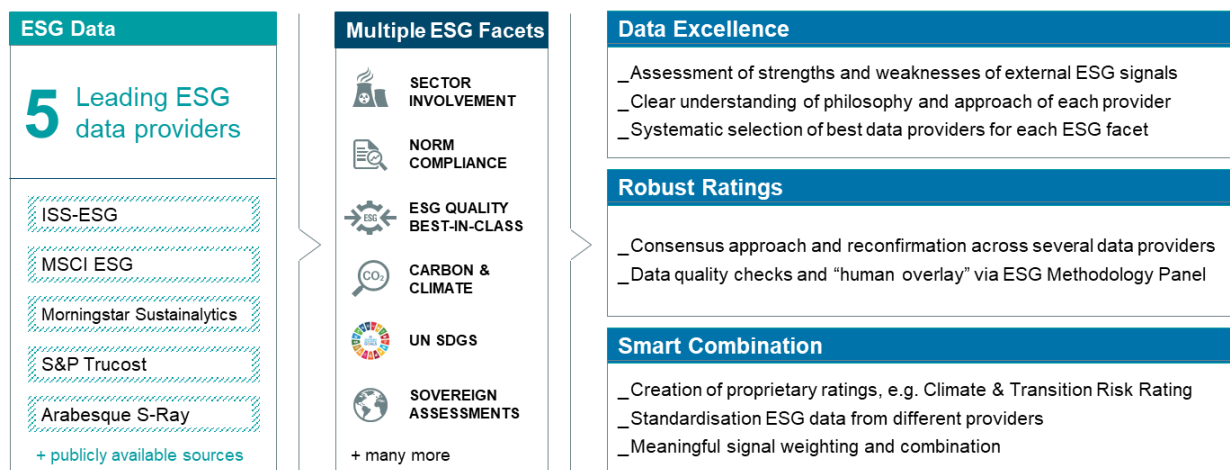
ESG Data

5 Leading ESG data providers

ISS-ESG

MSCI ESG

Morningstar Sustainalytics

S&P Trucost

Arabesque S-Ray

+ publicly available sources

Multiple ESG Facets

SECTOR INVOLVEMENT

NORM COMPLIANCE

ESG

ESG QUALITY BEST-IN-CLASS

$CO_2$

CARBON & CLIMATE

UN SDGS

SOVEREIGN ASSESSMENTS

+ many more

Data Excellence

_Assessment of strengths and weaknesses of external ESG signals
_Clear understanding of philosophy and approach of each provider
_Systematic selection of best data providers for each ESG facet

Robust Ratings

_Consensus approach and reconfirmation across several data providers
_Data quality checks and “human overlay” via ESG Methodology Panel

Smart Combination

_Creation of proprietary ratings, e.g. Climate & Transition Risk Rating
_Standardisation ESG data from different providers
_Meaningful signal weighting and combination